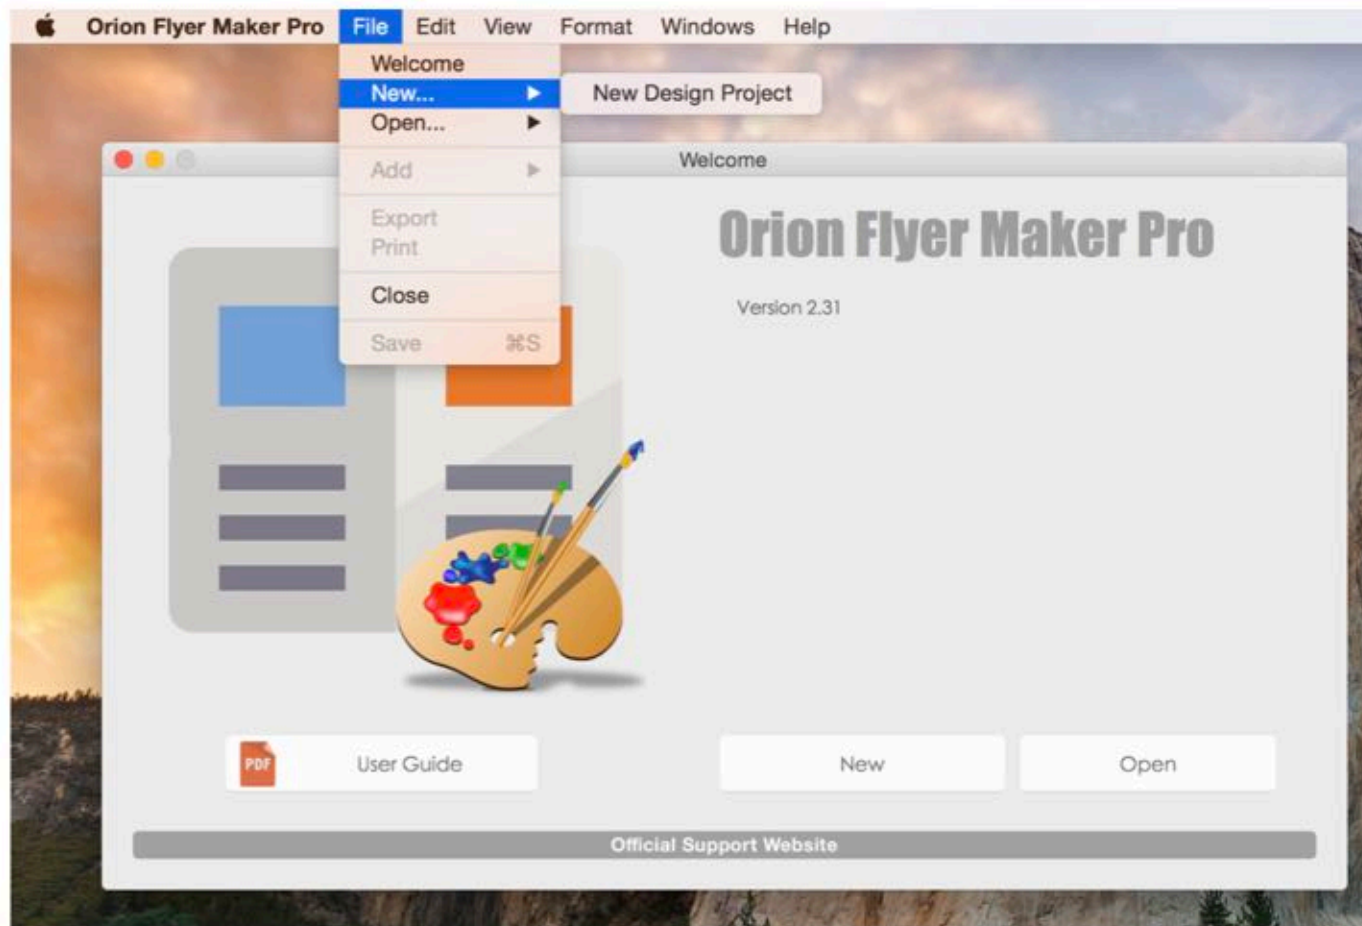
Orion Flyer Maker Pro File Edit View Format Windows Help

Welcome
New...
Open...
Add
Export
Print
Close
Save ⌘S

New Design Project

Welcome

Orion Flyer Maker Pro

Version 2.31

PDF

User Guide

New

Open

Official Support Website